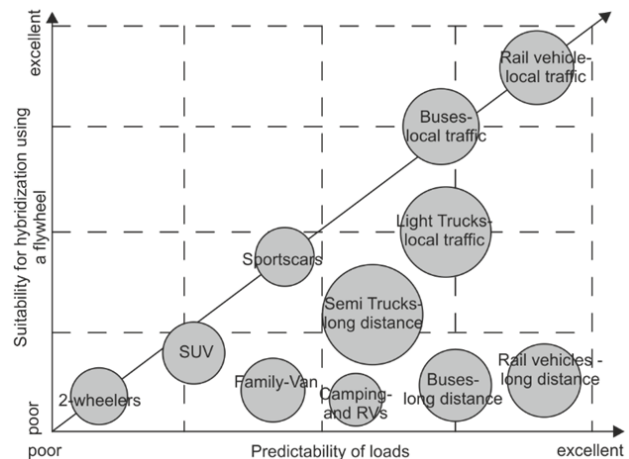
excellent

Suitability for hybridization using a flywheel

poor

Rail vehicle-local traffic

Buses-local traffic

Light Trucks-local traffic

Sportscars

Semi Trucks-long distance

SUV

Family-Van

Camping-and RVs

Buses-long distance

Rail vehicles - long distance

2-wheelers

poor

Predictability of loads

excellent